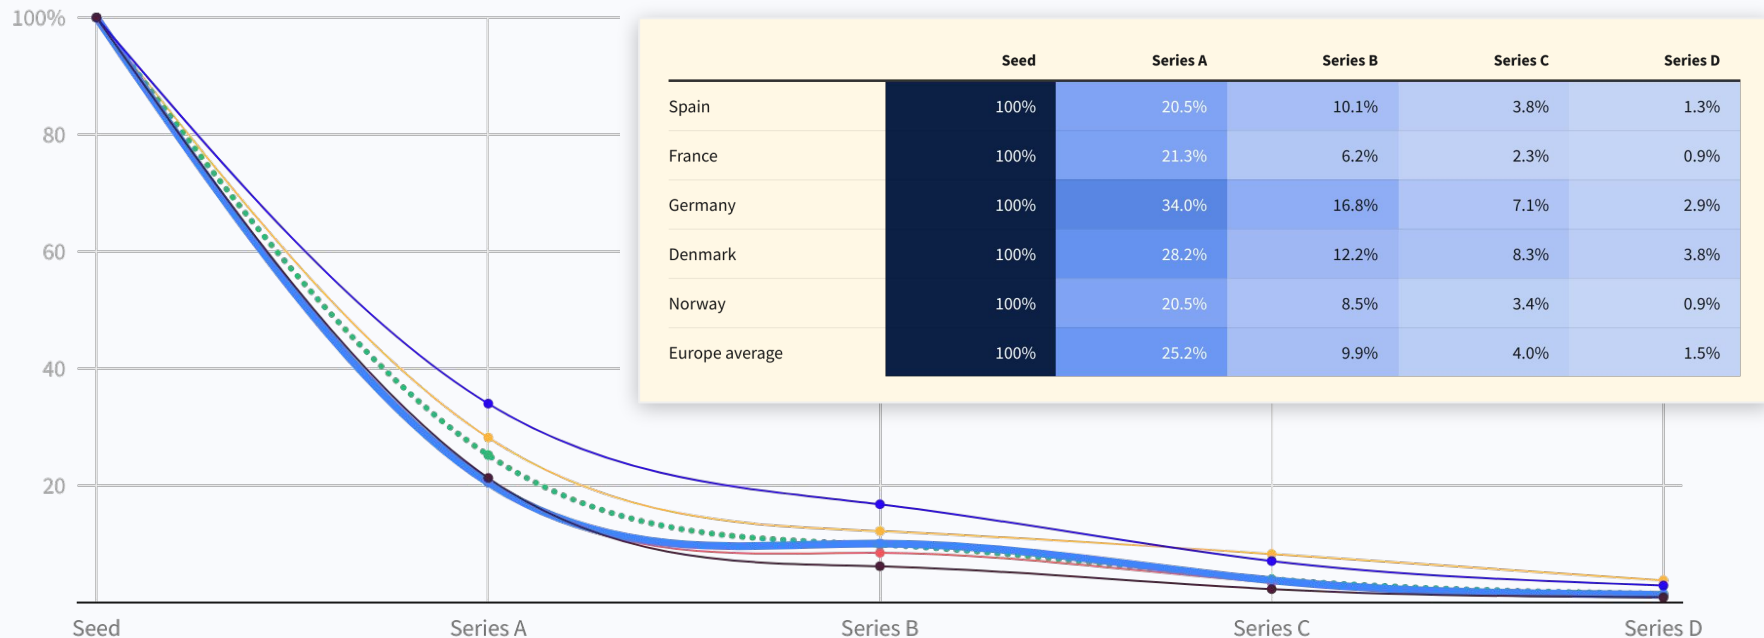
100%

80

60

40

20

Seed Series A Series B Series C Series D

| | Seed | Series A | Series B | Series C | Series D |
|---|---|---|---|---|---|
| Spain | 100% | 20.5% | 10.1% | 3.8% | 1.3% |
| France | 100% | 21.3% | 6.2% | 2.3% | 0.9% |
| Germany | 100% | 34.0% | 16.8% | 7.1% | 2.9% |
| Denmark | 100% | 28.2% | 12.2% | 8.3% | 3.8% |
| Norway | 100% | 20.5% | 8.5% | 3.4% | 0.9% |
| Europe average | 100% | 25.2% | 9.9% | 4.0% | 1.5% |